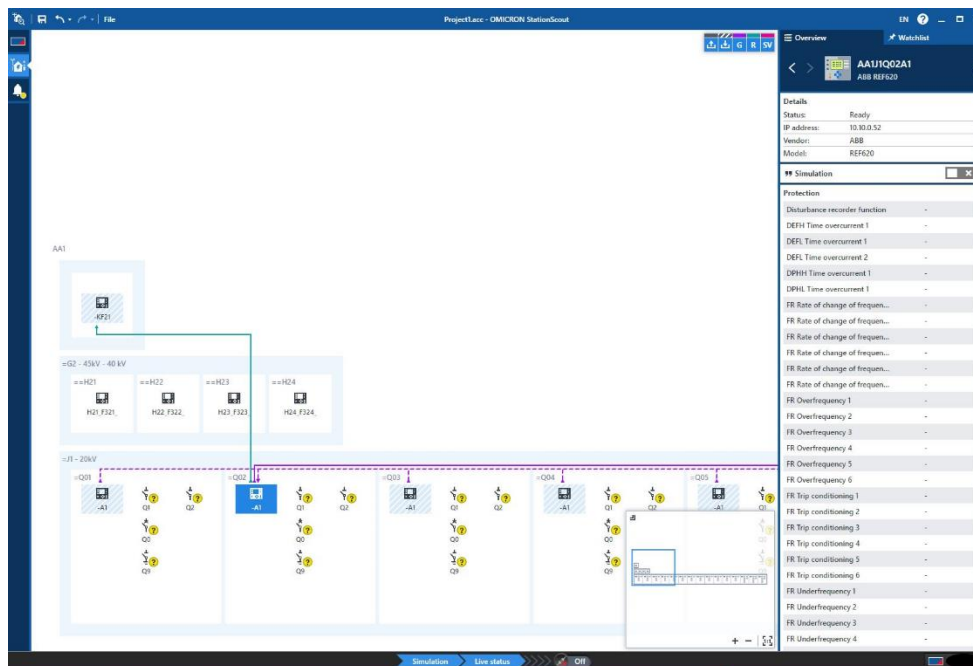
File

Project1.acc - OMICRON StationScout

EN

G R SV

Overview
Watchlist

AA1J1Q02A1
ABB REF620

Details
| | |
|---|---|
| Status: | Ready |
| IP address: | 10.10.0.52 |
| Vendor: | ABB |
| Model: | REF620 |

Simulation

Protection
| | |
|---|---|
| Disturbance recorder function | - |
| DEFH Time overcurrent 1 | - |
| DEFL Time overcurrent 1 | - |
| DEFL Time overcurrent 2 | - |
| DPHH Time overcurrent 1 | - |
| DPHL Time overcurrent 1 | - |
| FR Rate of change of frequen... | - |
| FR Rate of change of frequen... | - |
| FR Rate of change of frequen... | - |
| FR Rate of change of frequen... | - |
| FR Rate of change of frequen... | - |
| FR Rate of change of frequen... | - |
| FR Overfrequency 1 | - |
| FR Overfrequency 2 | - |
| FR Overfrequency 3 | - |
| FR Overfrequency 4 | - |
| FR Overfrequency 5 | - |
| FR Overfrequency 6 | - |
| FR Trip conditioning 1 | - |
| FR Trip conditioning 2 | - |
| FR Trip conditioning 3 | - |
| FR Trip conditioning 4 | - |
| FR Trip conditioning 5 | - |
| FR Trip conditioning 6 | - |
| FR Underfrequency 1 | - |
| FR Underfrequency 2 | - |
| FR Underfrequency 3 | - |
| FR Underfrequency 4 | - |

AA1

-KF21

=G2 - 45kV - 40 kV
==H21 ==H22 ==H23 ==H24
H21_F321_ H22_F322_ H23_F323_ H24_F324_

=J1 - 20kV
=Q01 -A1 Q1 Q2 Q0 Q9
=Q02 -A1 Q1 Q2 Q0 Q9
=Q03 -A1 Q1 Q2 Q0 Q9
=Q04 -A1 Q1 Q2 Q0 Q9
=Q05 -A1 Q1

Simulation Live status Off